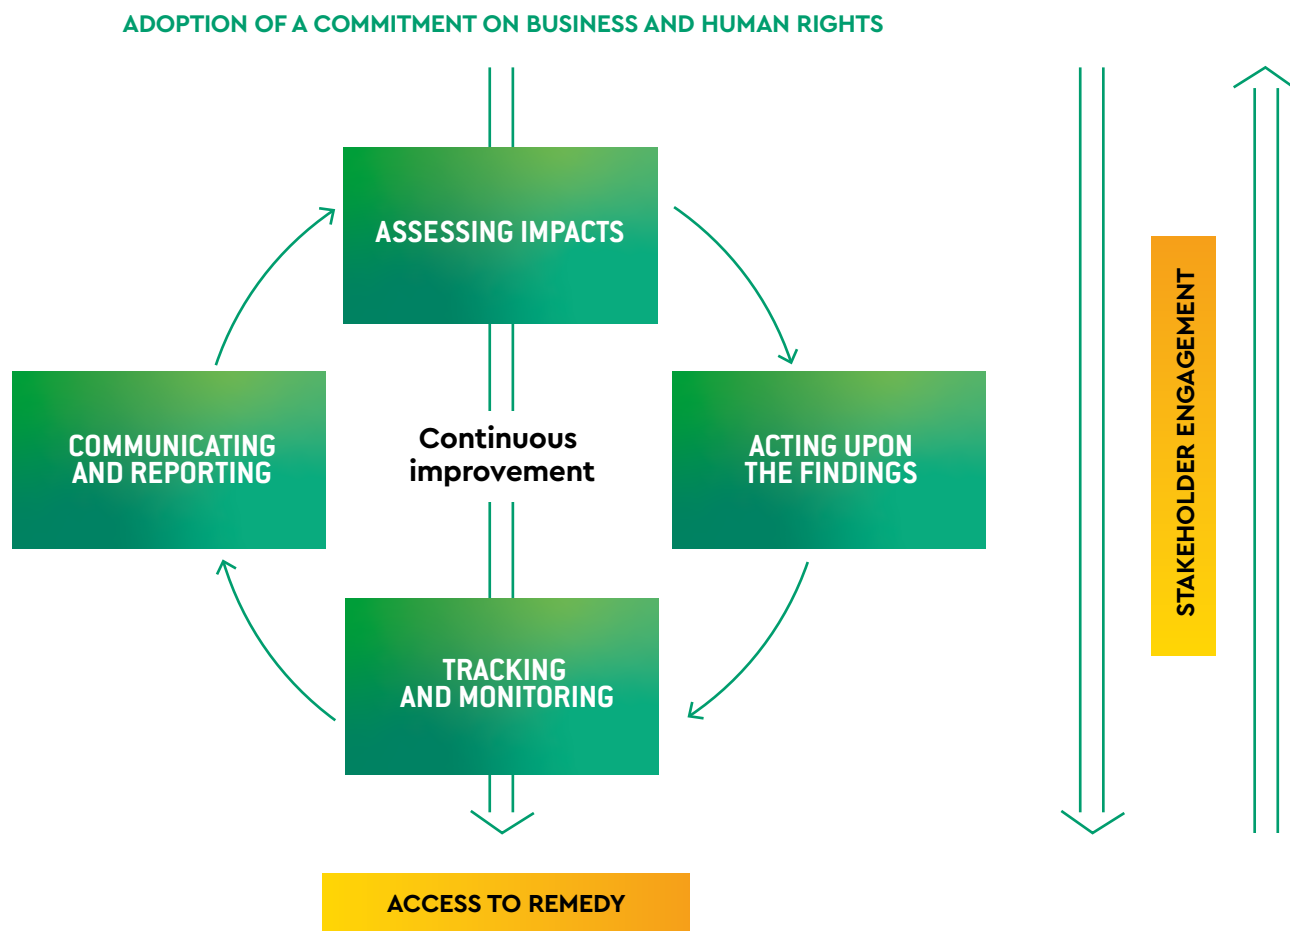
ADOPTION OF A COMMITMENT ON BUSINESS AND HUMAN RIGHTS

ASSESSING IMPACTS

COMMUNICATING AND REPORTING

Continuous improvement

ACTING UPON THE FINDINGS

TRACKING AND MONITORING

STAKEHOLDER ENGAGEMENT

ACCESS TO REMEDY